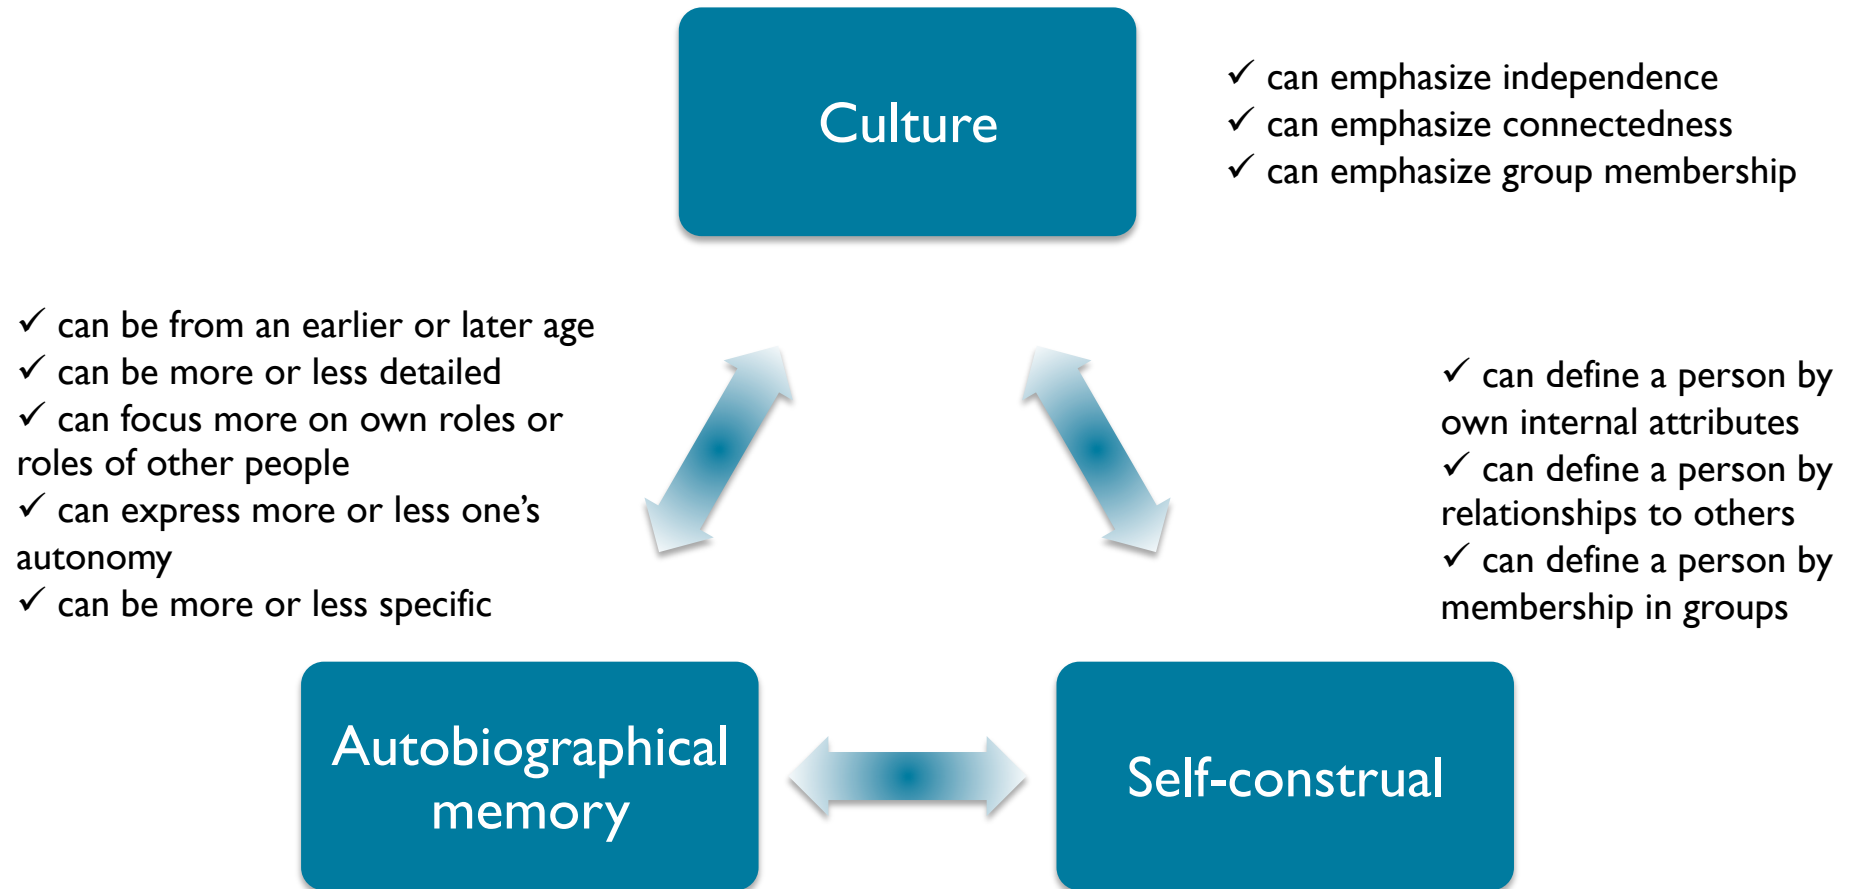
Culture

✓ can emphasize independence
✓ can emphasize connectedness
✓ can emphasize group membership

✓ can be from an earlier or later age
✓ can be more or less detailed
✓ can focus more on own roles or roles of other people
✓ can express more or less one's autonomy
✓ can be more or less specific

✓ can define a person by own internal attributes
✓ can define a person by relationships to others
✓ can define a person by membership in groups

Autobiographical memory

Self-construal